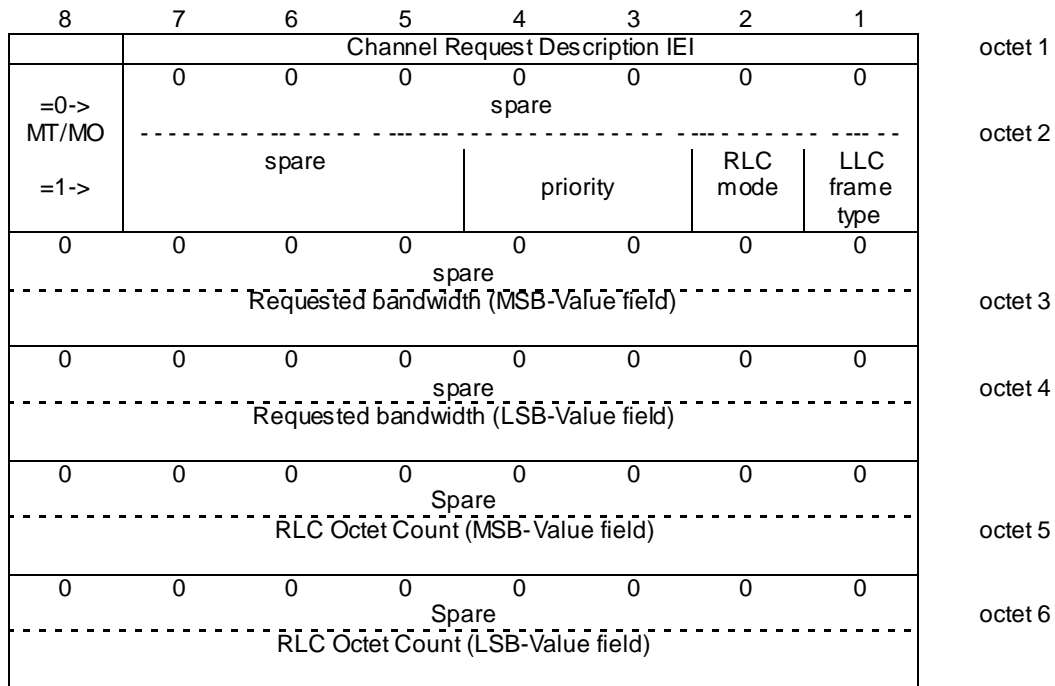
| 8 | 7 | 6 | 5 | 4 | 3 | 2 | 1 | |
|---|---|---|---|---|---|---|---|---|
| | Channel Request Description IEI | | | | | | | octet 1 |
| =0-> MT/MO =1-> | 0 0 0 0 0 0 0 spare | | | | | | | octet 2 |
| | spare | | | priority | | RLC mode | LLC frame type | |
| 0 | 0 | 0 | 0 | 0 | 0 | 0 | 0 | |
| spare Requested bandwidth (MSB-Value field) | | | | | | | | octet 3 |
| 0 | 0 | 0 | 0 | 0 | 0 | 0 | 0 | |
| spare Requested bandwidth (LSB-Value field) | | | | | | | | octet 4 |
| 0 | 0 | 0 | 0 | 0 | 0 | 0 | 0 | |
| Spare RLC Octet Count (MSB-Value field) | | | | | | | | octet 5 |
| 0 | 0 | 0 | 0 | 0 | 0 | 0 | 0 | |
| Spare RLC Octet Count (LSB-Value field) | | | | | | | | octet 6 |